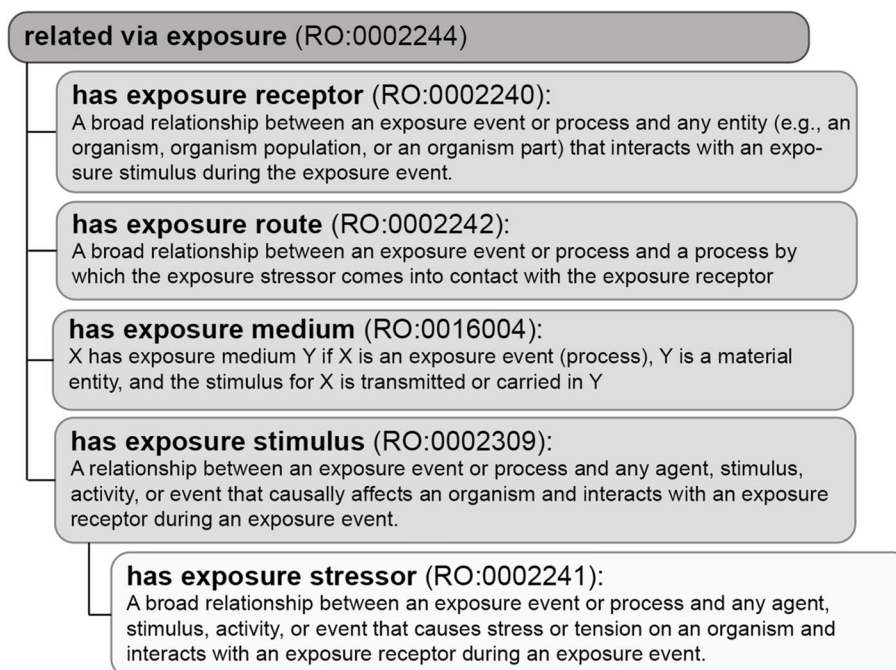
related via exposure (RO:0002244)

has exposure receptor (RO:0002240):
A broad relationship between an exposure event or process and any entity (e.g., an organism, organism population, or an organism part) that interacts with an exposure stimulus during the exposure event.

has exposure route (RO:0002242):
A broad relationship between an exposure event or process and a process by which the exposure stressor comes into contact with the exposure receptor

has exposure medium (RO:0016004):
X has exposure medium Y if X is an exposure event (process), Y is a material entity, and the stimulus for X is transmitted or carried in Y

has exposure stimulus (RO:0002309):
A relationship between an exposure event or process and any agent, stimulus, activity, or event that causally affects an organism and interacts with an exposure receptor during an exposure event.

has exposure stressor (RO:0002241):
A broad relationship between an exposure event or process and any agent, stimulus, activity, or event that causes stress or tension on an organism and interacts with an exposure receptor during an exposure event.